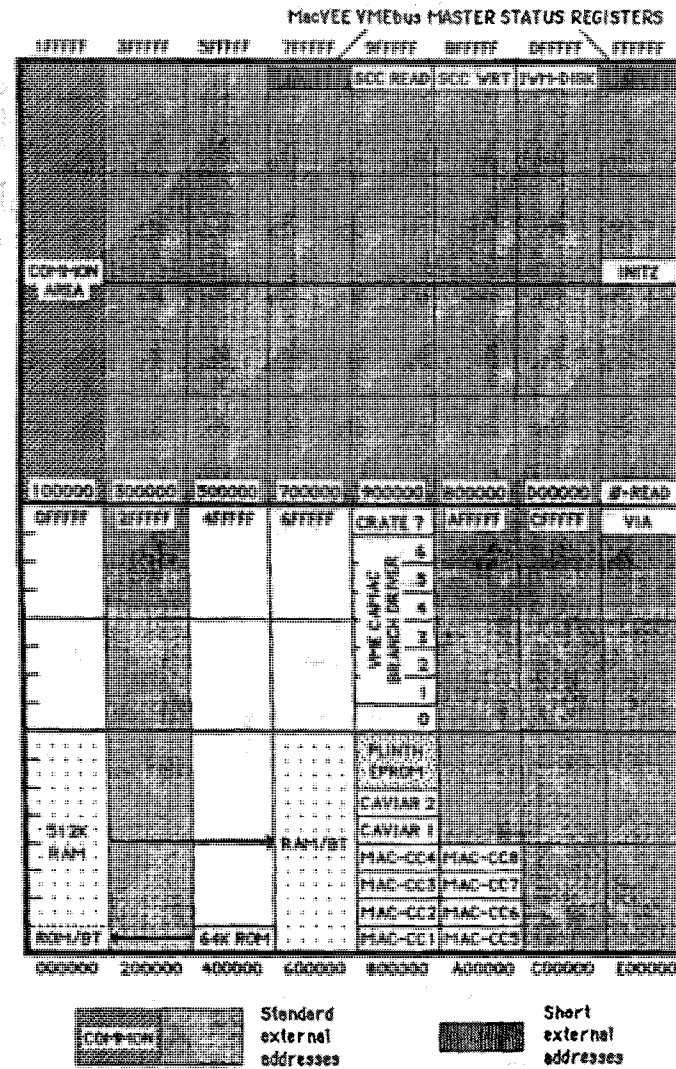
MacVEE VMEbus MASTER STATUS REGISTERS

1FFFFF 3FFFFF 5FFFFF 7FFFFF 9FFFFF BFFFFF DFFFFF FFFFFF

SCC READ SCC WRT IWM-DISK

COMMON AREA

INITZ

100000 300000 500000 700000 900000 B00000 D00000 Ø-READ

0FFFFF 2FFFFF 4FFFFF 6FFFFF CRATE 7 AFFFFF CFFFFF VIA

6
5
4
3
2
1
0

VME CAMAC BRANCH DRIVER

PLINTH EPROM

CAVIAR 2

CAVIAR 1

512K RAM

RAM/BT

MAC-CC4 MAC-CC8

MAC-CC3 MAC-CC7

MAC-CC2 MAC-CC6

MAC-CC1 MAC-CC5

ROM/BT

64K ROM

000000 200000 400000 600000 800000 A00000 C00000 E00000

COMMON

Standard external addresses

Short external addresses